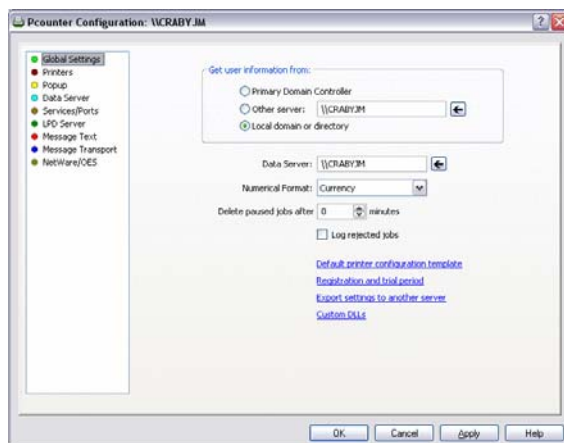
Pcounter Configuration: \\CRABYJM

Global Settings
Printers
Popup
Data Server
Services/Ports
LPD Server
Message Text
Message Transport
NetWare/OES

Get user information from:
Primary Domain Controller
Other server: \\CRABYJM
Local domain or directory

Data Server: \\CRABYJM
Numerical Format: Currency
Delete paused jobs after 0 minutes
Log rejected jobs

Default printer configuration template
Registration and trial period
Export settings to another server
Custom DLLs

OK Cancel Apply Help